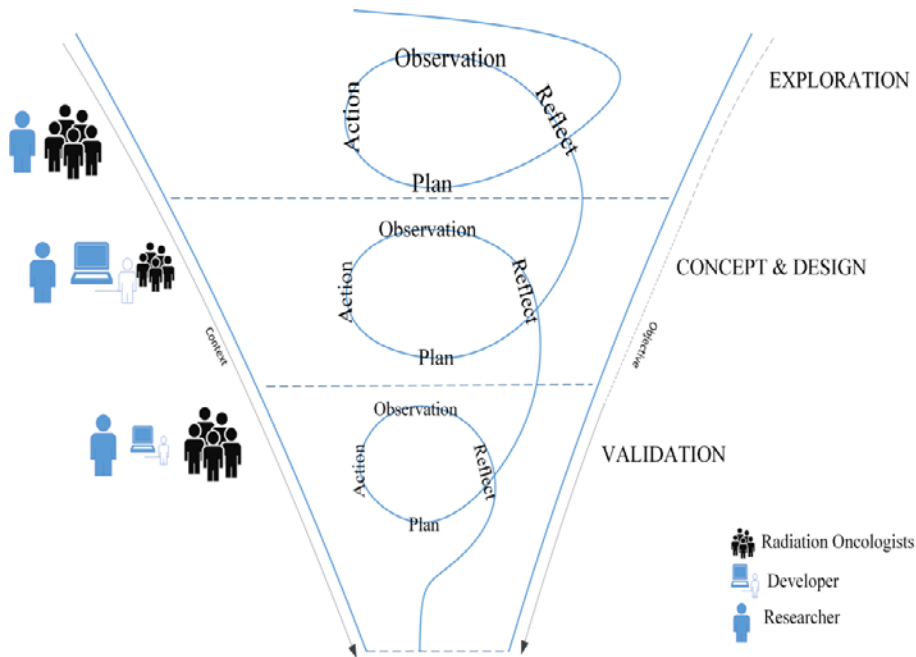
Observation
Reflect
Action
Plan
EXPLORATION

Observation
Reflect
Action
Plan
CONCEPT & DESIGN

Context
Objective

Observation
Reflect
Action
Plan
VALIDATION

Radiation Oncologists
Developer
Researcher